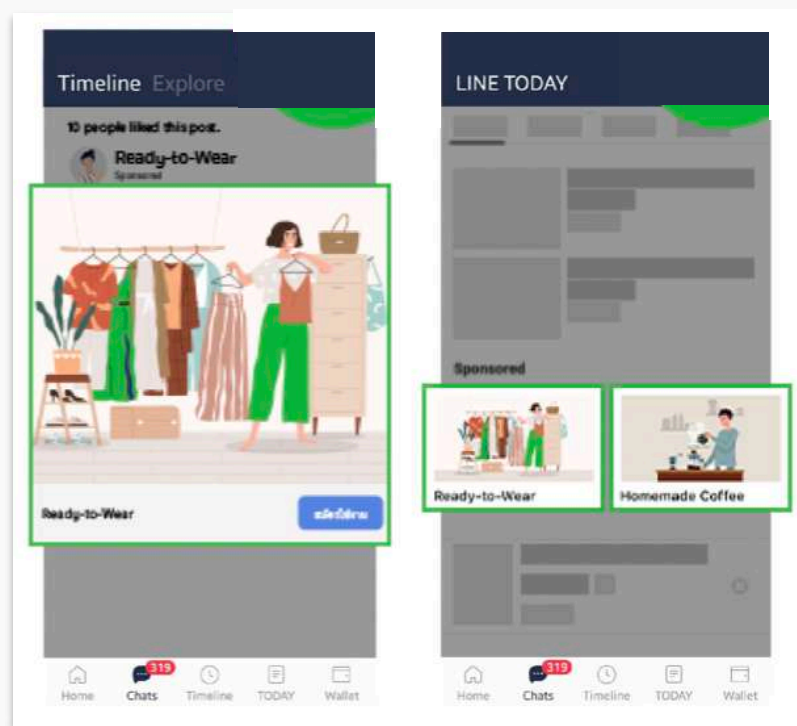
Timeline Explore

10 people liked this post.

Ready-to-Wear
Sponsored

Ready-to-Wear

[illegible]

Home Chats 319 Timeline TODAY Wallet

LINE TODAY

Sponsored

Ready-to-Wear

Homemade Coffee

Home Chats 319 Timeline TODAY Wallet